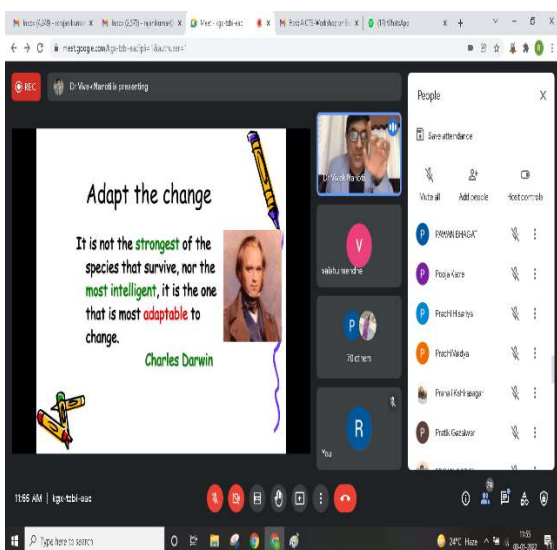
Inbox (4,248) - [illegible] X | Inbox (2,578) - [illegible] X | Meet - kge-tzbi-eac X | X | Free AICTE Workshop on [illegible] X | (11) WhatsApp X | +

meet.google.com/kge-tzbi-eac?pli=1&authuser=1

REC | Dr Vivek Manoti is presenting

Adapt the change

It is not the strongest of the species that survive, nor the most intelligent, it is the one that is most adaptable to change.

Charles Darwin

Dr Vivek Manoti

V
vaishu mendhe

P
70 others

R
You

People

Save attendance

Mute all | Add people | Host controls

PAWAN BHAGAT
Pooja Kare
Prachi Hisariya
Prachi Vaidya
Pranali Kshirsagar
Pratik Gazalwar

11:55 AM | kge-tzbi-eac

Type here to search

24°C Haze

11:55
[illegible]